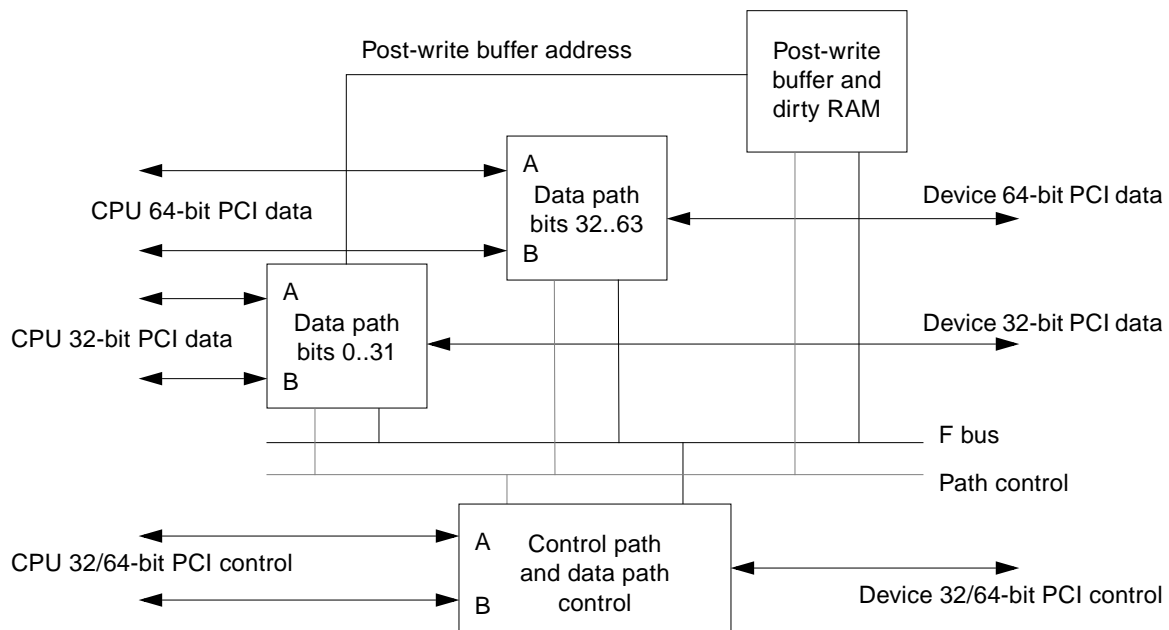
Post-write buffer address

Post-write buffer and dirty RAM

A
Data path bits 32..63
B

CPU 64-bit PCI data

Device 64-bit PCI data

A
Data path bits 0..31
B

CPU 32-bit PCI data

Device 32-bit PCI data

F bus

Path control

A
Control path and data path control
B

CPU 32/64-bit PCI control

Device 32/64-bit PCI control